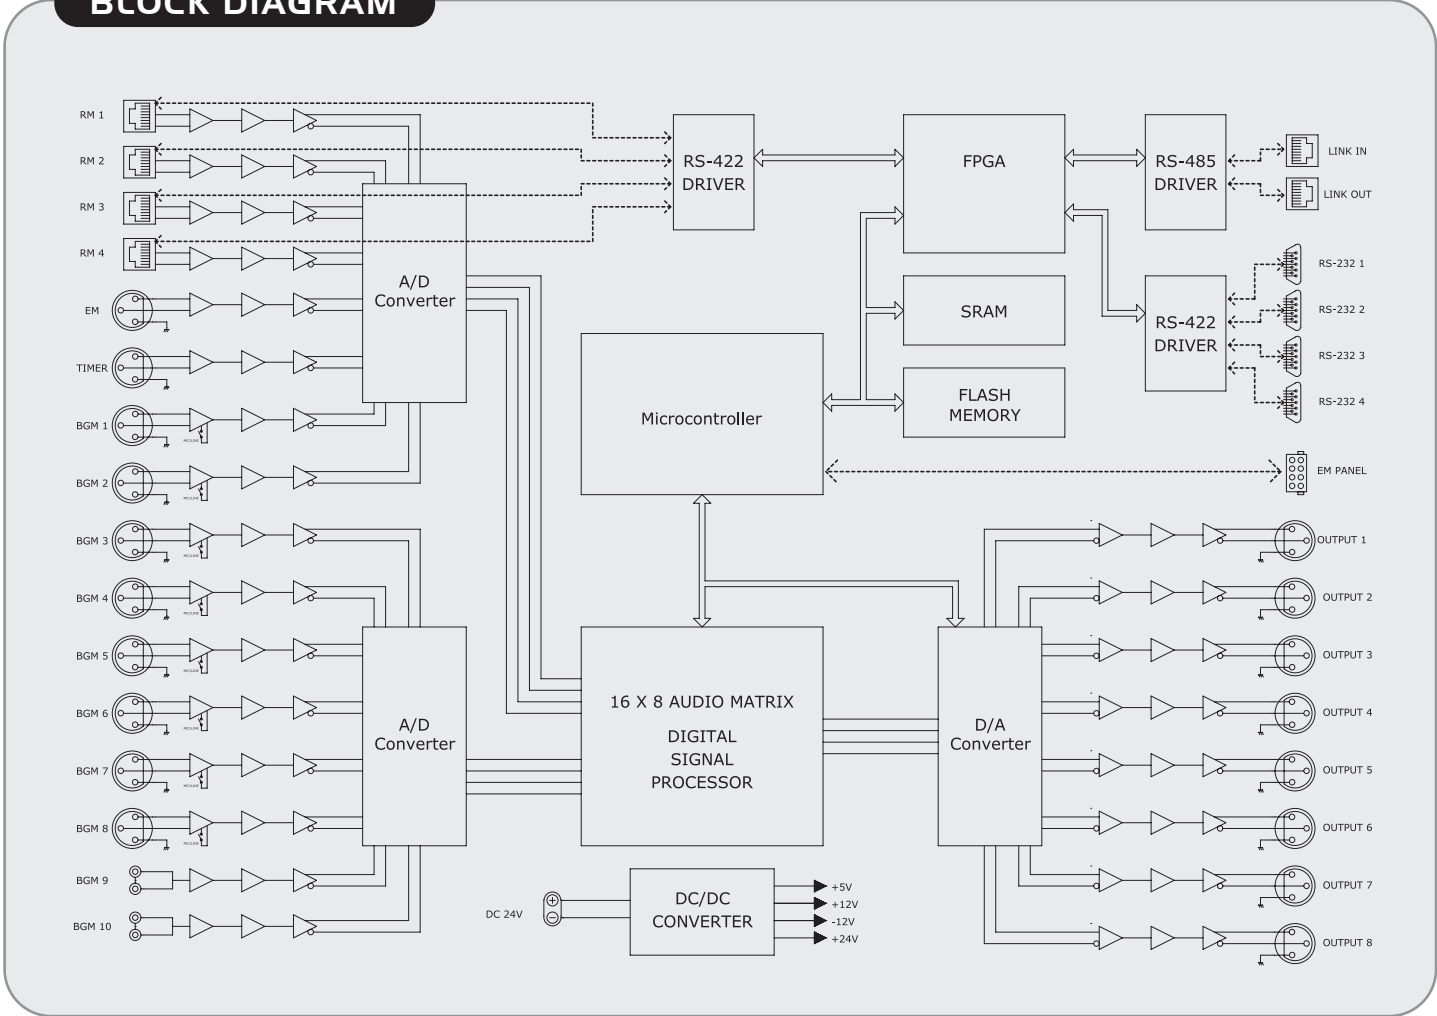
BLOCK DIAGRAM

RM 1
RM 2
RM 3
RM 4
EM
TIMER
BGM 1
BGM 2
BGM 3
BGM 4
BGM 5
BGM 6
BGM 7
BGM 8
BGM 9
BGM 10

A/D Converter

A/D Converter

RS-422 DRIVER

FPGA

RS-485 DRIVER

LINK IN
LINK OUT

SRAM

FLASH MEMORY

RS-422 DRIVER

RS-232 1
RS-232 2
RS-232 3
RS-232 4

Microcontroller

EM PANEL

16 X 8 AUDIO MATRIX

DIGITAL SIGNAL PROCESSOR

D/A Converter

OUTPUT 1
OUTPUT 2
OUTPUT 3
OUTPUT 4
OUTPUT 5
OUTPUT 6
OUTPUT 7
OUTPUT 8

DC 24V

DC/DC CONVERTER

+5V
+12V
-12V
+24V